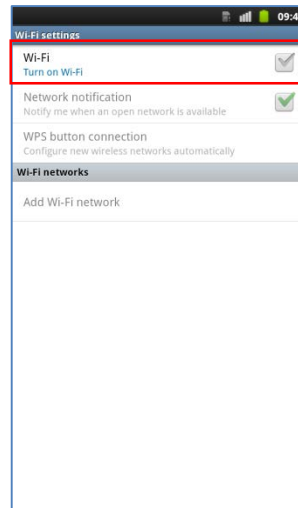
09:4

Wi-Fi settings

Wi-Fi
Turn on Wi-Fi

Network notification
Notify me when an open network is available

WPS button connection
Configure new wireless networks automatically

Wi-Fi networks

Add Wi-Fi network